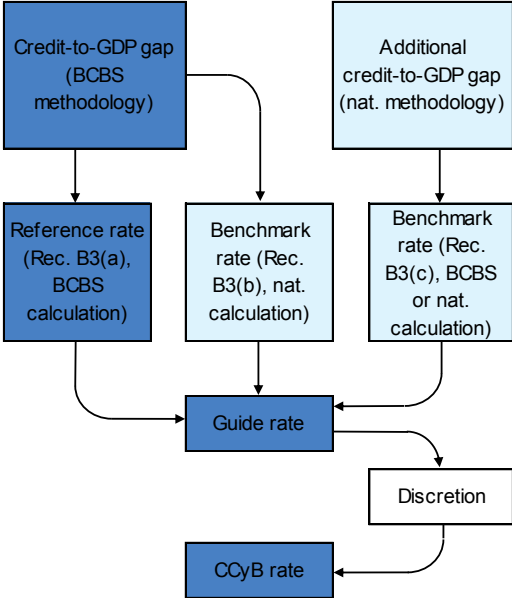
Credit-to-GDP gap (BCBS methodology)

Additional credit-to-GDP gap (nat. methodology)

Reference rate (Rec. B3(a), BCBS calculation)

Benchmark rate (Rec. B3(b), nat. calculation)

Benchmark rate (Rec. B3(c), BCBS or nat. calculation)

Guide rate

Discretion

CCyB rate